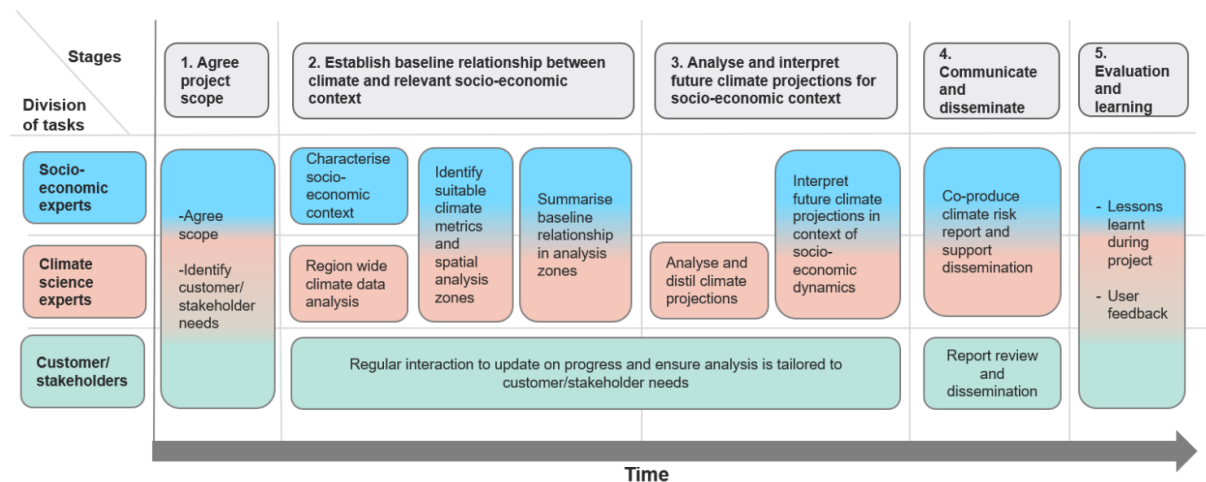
Stages

Division of tasks

1. Agree project scope

2. Establish baseline relationship between climate and relevant socio-economic context

3. Analyse and interpret future climate projections for socio-economic context

4. Communicate and disseminate

5. Evaluation and learning

Socio-economic experts

Climate science experts

Customer/ stakeholders

-Agree scope

-Identify customer/ stakeholder needs

Characterise socio-economic context

Region wide climate data analysis

Identify suitable climate metrics and spatial analysis zones

Summarise baseline relationship in analysis zones

Analyse and distil climate projections

Interpret future climate projections in context of socio-economic dynamics

Co-produce climate risk report and support dissemination

- Lessons learnt during project

- User feedback

Regular interaction to update on progress and ensure analysis is tailored to customer/stakeholder needs

Report review and dissemination

Time